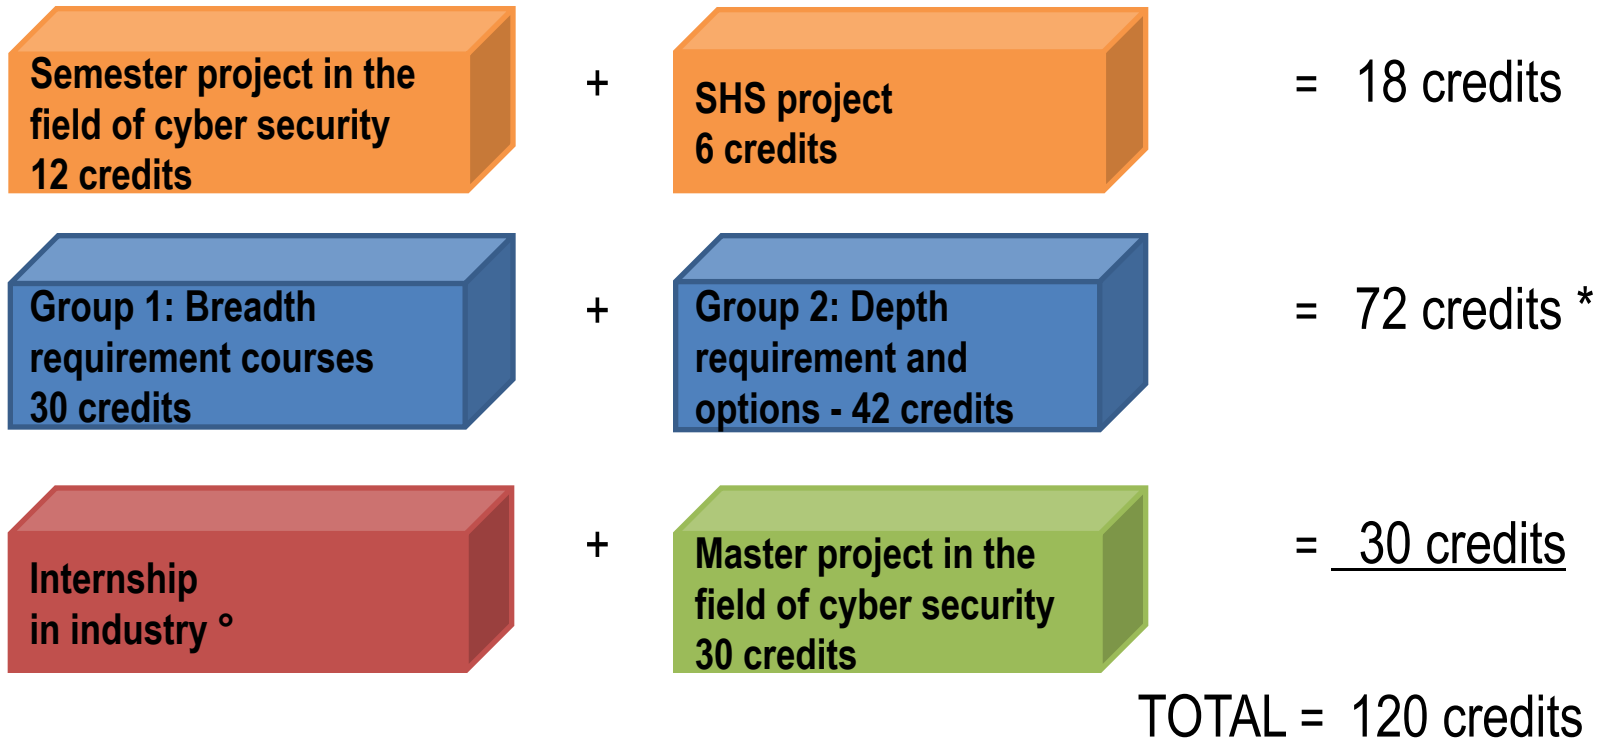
Semester project in the field of cyber security 12 credits

+

SHS project 6 credits

= 18 credits

Group 1: Breadth requirement courses 30 credits

+

Group 2: Depth requirement and options - 42 credits

= 72 credits *

Internship in industry °

+

Master project in the field of cyber security 30 credits

= 30 credits

TOTAL = 120 credits